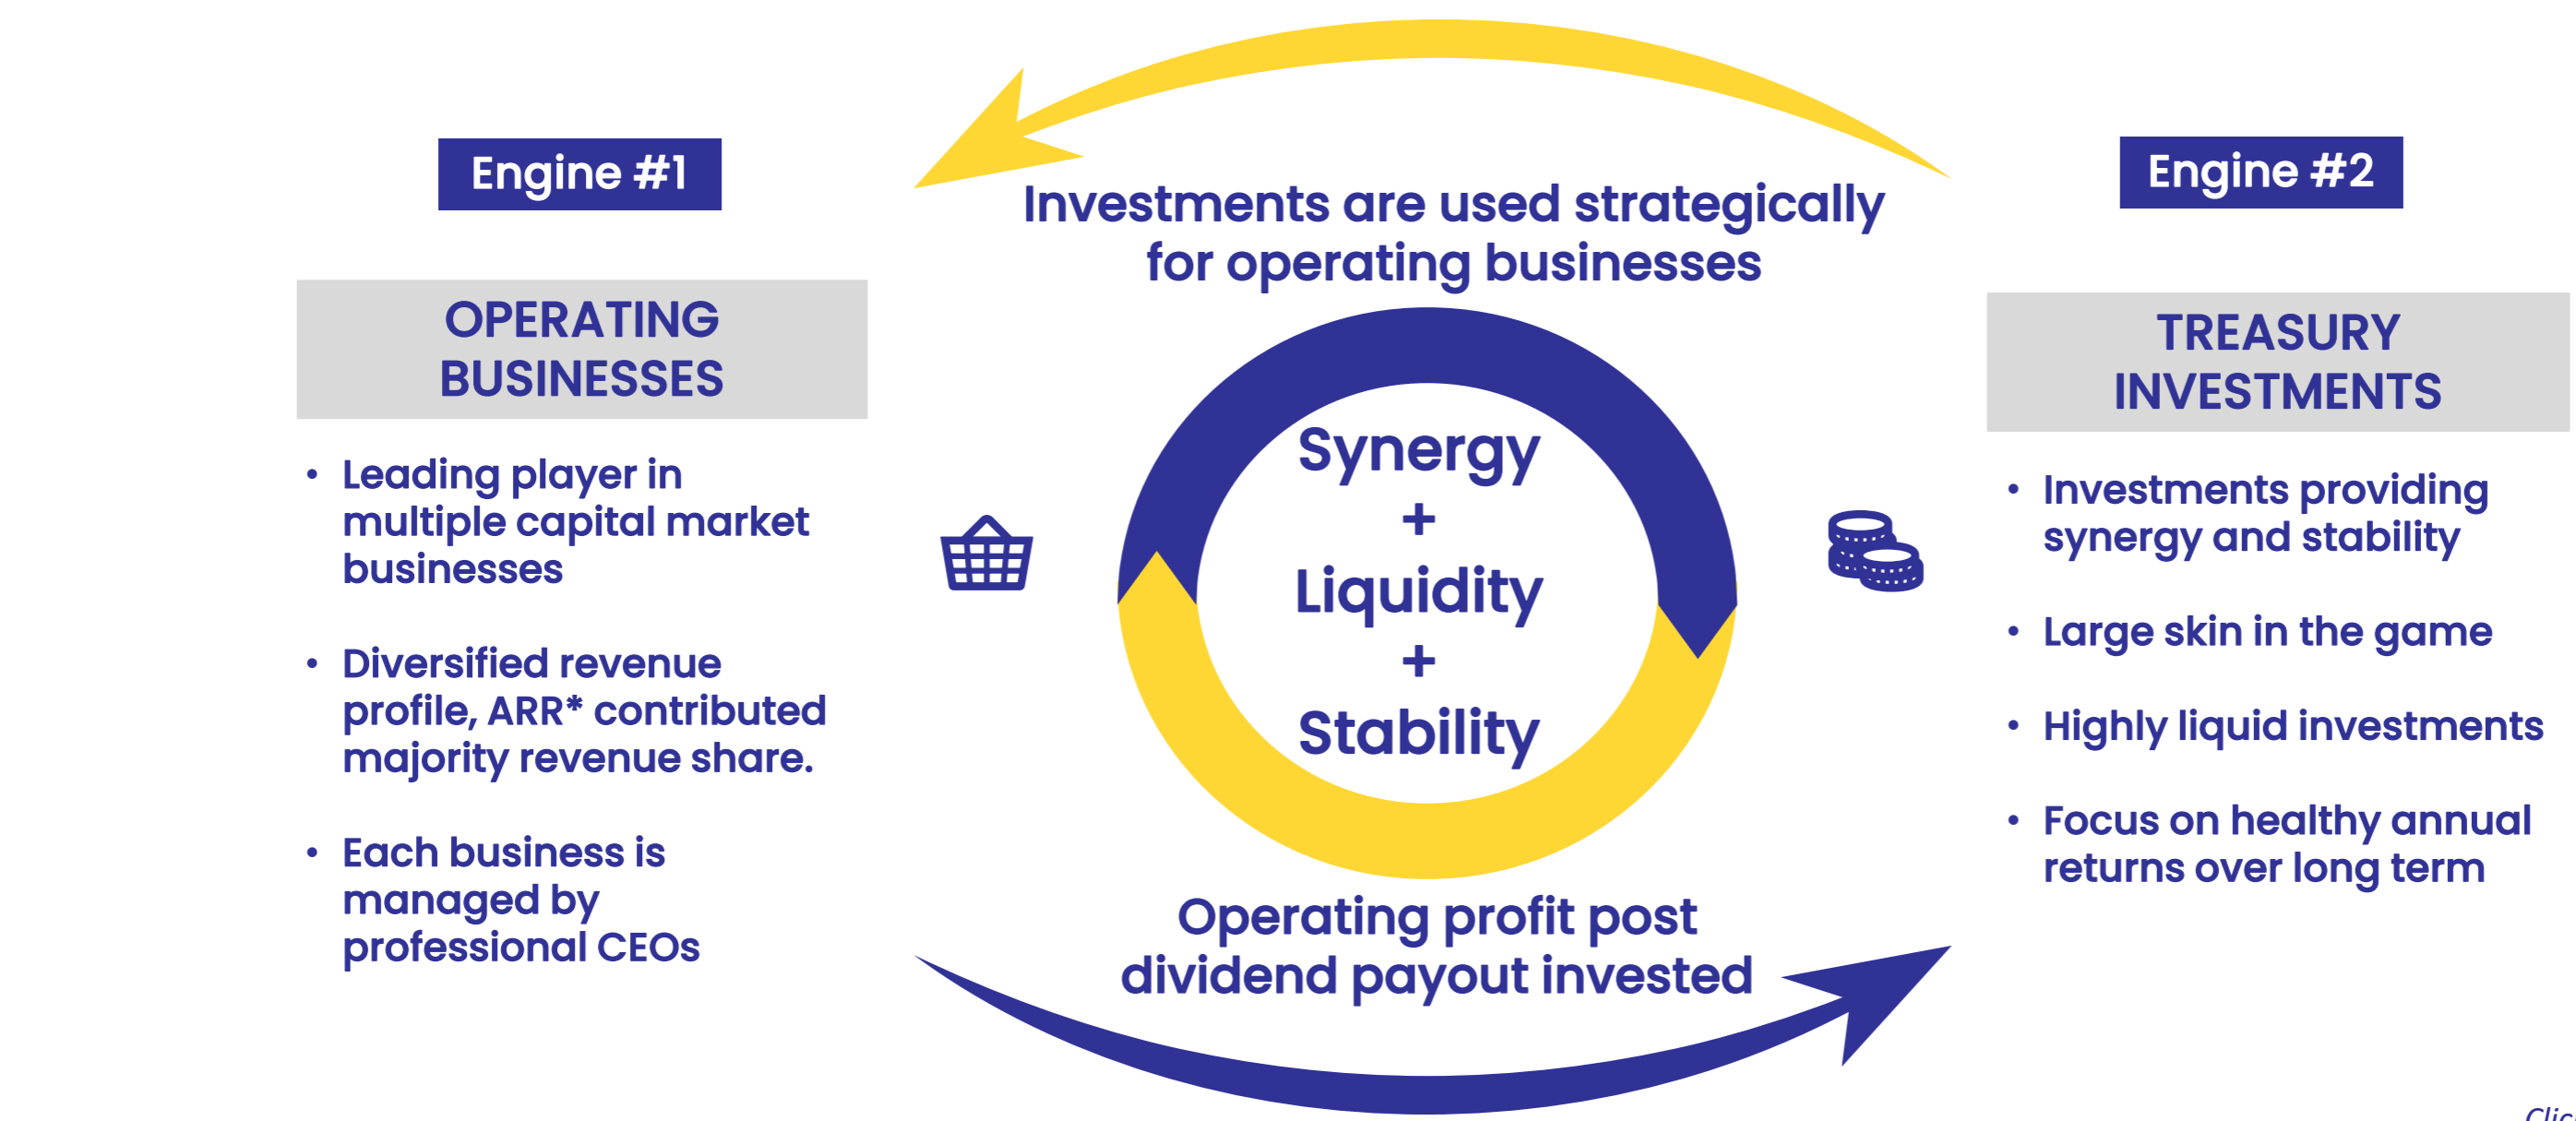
Engine #1

OPERATING BUSINESSES

• Leading player in multiple capital market businesses

• Diversified revenue profile, ARR* contributed majority revenue share.

• Each business is managed by professional CEOs

Investments are used strategically for operating businesses

Synergy
+
Liquidity
+
Stability

Operating profit post dividend payout invested

Engine #2

TREASURY INVESTMENTS

• Investments providing synergy and stability

• Large skin in the game

• Highly liquid investments

• Focus on healthy annual returns over long term

Clic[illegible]